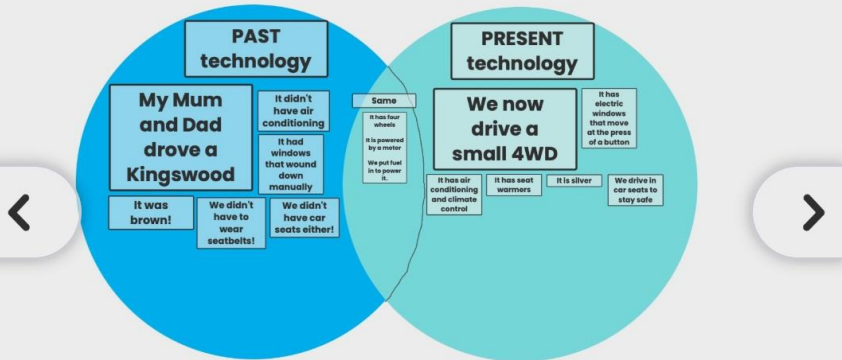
PAST technology

My Mum and Dad drove a Kingswood

It didn't have air conditioning

It had windows that wound down manually

It was brown!

We didn't have to wear seatbelts!

We didn't have car seats either!

Same

It has four wheels

It is powered by a motor

We put fuel in to power it.

PRESENT technology

We now drive a small 4WD

It has electric windows that move at the press of a button

It has air conditioning and climate control

It has seat warmers

It is silver

We drive in car seats to stay safe

<

>